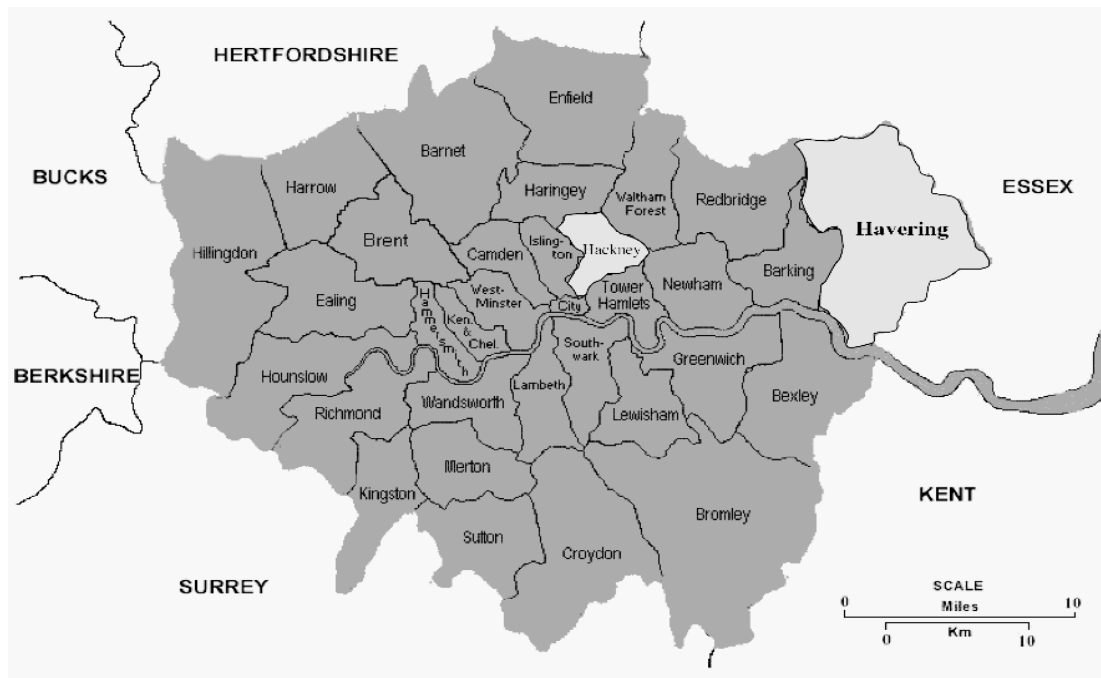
HERTFORDSHIRE

BUCKS

ESSEX

BERKSHIRE

SURREY

KENT

Enfield

Barnet

Harrow

Haringey

Waltham Forest

Redbridge

Havering

Hillingdon

Brent

Camden

Islington

Hackney

Barking

Newham

Ealing

Hammersmith

Ken. & Chel.

West-Minster

City

Tower Hamlets

Hounslow

Southwark

Greenwich

Lambeth

Bexley

Richmond

Wandsworth

Lewisham

Merton

Kingston

Sutton

Croydon

Bromley

SCALE
0 Miles 10
0 Km 10